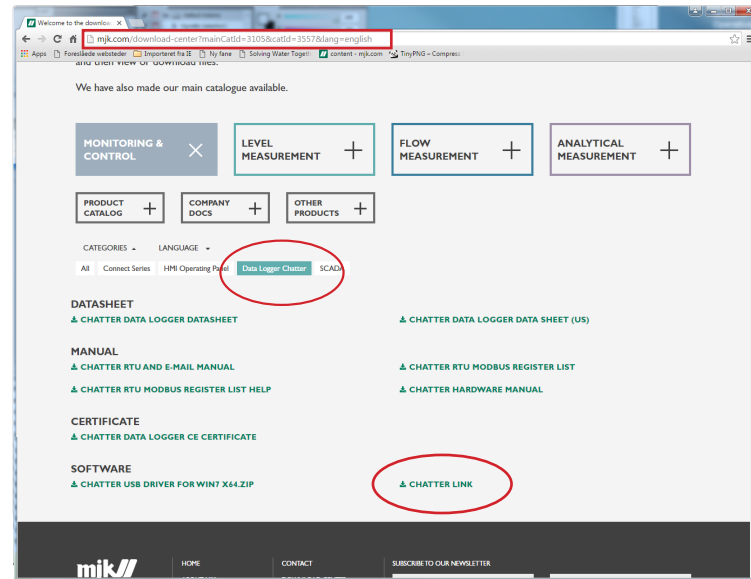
Welcome to the downlo

mjk.com/download-center?mainCatId=3105&catId=3557&lang=english

Apps Foreslåede websteder Importeret fra IE Ny fane Solving Water Togeth content - mjk.com TinyPNG – Compress

and then view or download files.

We have also made our main catalogue available.

MONITORING & CONTROL

LEVEL MEASUREMENT

FLOW MEASUREMENT

ANALYTICAL MEASUREMENT

PRODUCT CATALOG

COMPANY DOCS

OTHER PRODUCTS

CATEGORIES LANGUAGE

All Connect Series HMI Operating Panel Data Logger Chatter SCADA

DATASHEET

CHATTER DATA LOGGER DATASHEET

CHATTER DATA LOGGER DATA SHEET (US)

MANUAL

CHATTER RTU AND E-MAIL MANUAL

CHATTER RTU MODBUS REGISTER LIST

CHATTER RTU MODBUS REGISTER LIST HELP

CHATTER HARDWARE MANUAL

CERTIFICATE

CHATTER DATA LOGGER CE CERTIFICATE

SOFTWARE

CHATTER USB DRIVER FOR WIN7 X64.ZIP

CHATTER LINK

mjk

HOME

CONTACT

SUBSCRIBE TO OUR NEWSLETTER